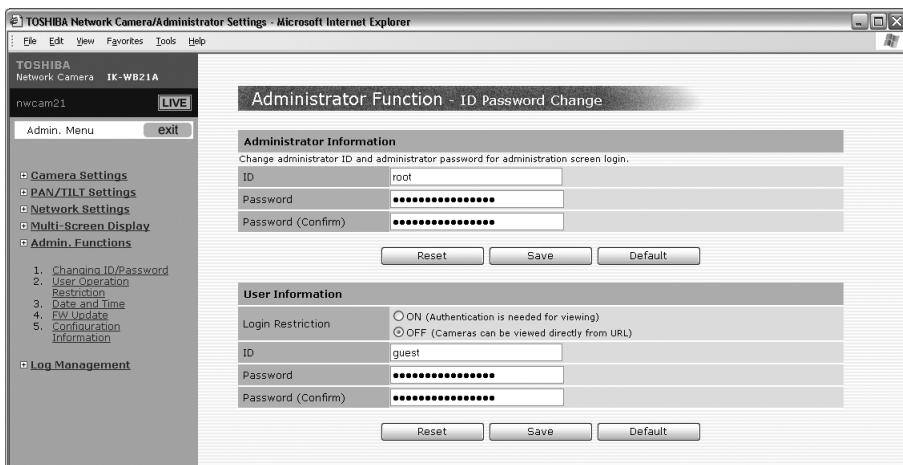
TOSHIBA Network Camera/Administrator Settings - Microsoft Internet Explorer

File Edit View Favorites Tools Help

TOSHIBA
Network Camera IK-WB21A

nwcam21 LIVE

Admin. Menu exit

Camera Settings
PAN/TILT Settings
Network Settings
Multi-Screen Display
Admin. Functions

1. Changing ID/Password
2. User Operation Restriction
3. Date and Time
4. FW Update
5. Configuration Information

Log Management

Administrator Function - ID Password Change

Administrator Information

Change administrator ID and administrator password for administration screen login.

| ID | root |
|---|---|
| Password | •••••••••••••••• |
| Password (Confirm) | •••••••••••••••• |

Reset Save Default

User Information

| Login Restriction | ON (Authentication is needed for viewing)<br>OFF (Cameras can be viewed directly from URL) |
|---|---|
| ID | guest |
| Password | •••••••••••••••• |
| Password (Confirm) | •••••••••••••••• |

Reset Save Default